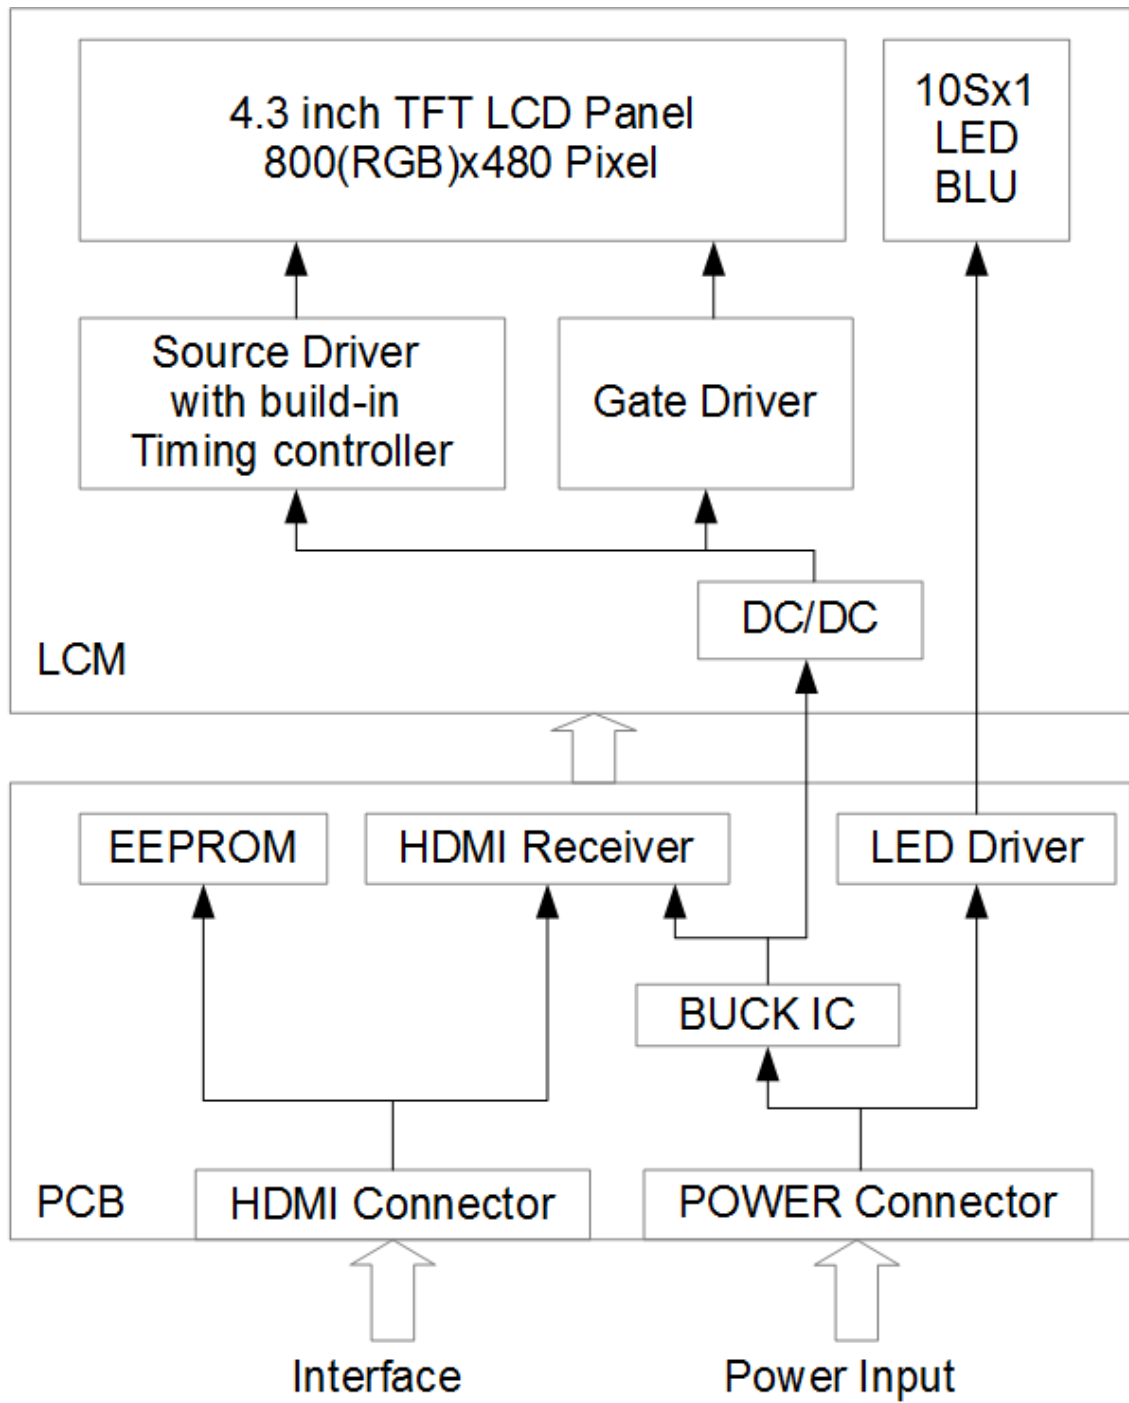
4.3 inch TFT LCD Panel
800(RGB)x480 Pixel

10Sx1
LED
BLU

Source Driver
with build-in
Timing controller

Gate Driver

DC/DC

LCM

EEPROM

HDMI Receiver

LED Driver

BUCK IC

PCB

HDMI Connector

POWER Connector

Interface

Power Input